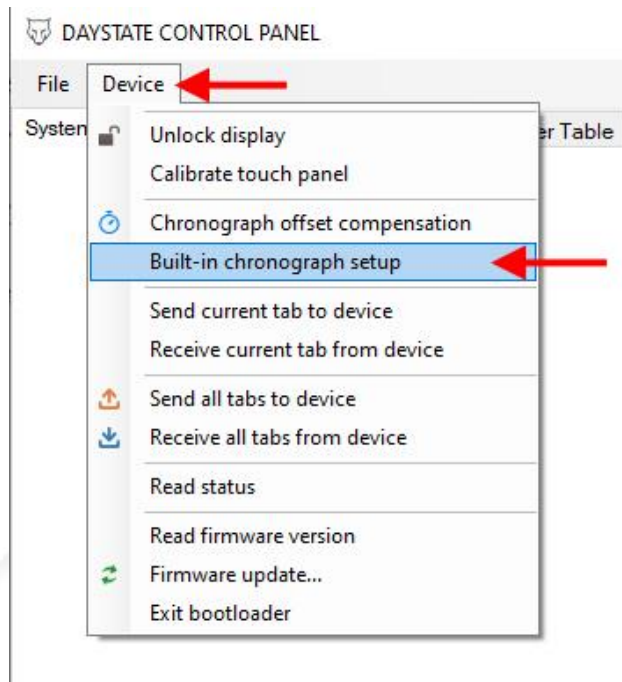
DAYSTATE CONTROL PANEL

File Device

Systen

er Table

Unlock display
Calibrate touch panel

Chronograph offset compensation
Built-in chronograph setup

Send current tab to device
Receive current tab from device

Send all tabs to device
Receive all tabs from device

Read status

Read firmware version
Firmware update...
Exit bootloader